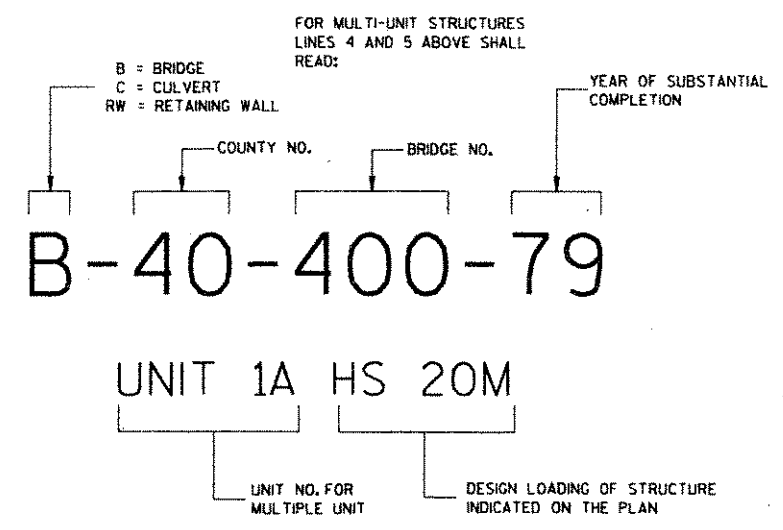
FOR MULTI-UNIT STRUCTURES LINES 4 AND 5 ABOVE SHALL READ:

B = BRIDGE
C = CULVERT
RW = RETAINING WALL

YEAR OF SUBSTANTIAL COMPLETION

COUNTY NO.

BRIDGE NO.

B-40-400-79

UNIT 1A HS 20M

UNIT NO. FOR MULTIPLE UNIT

DESIGN LOADING OF STRUCTURE INDICATED ON THE PLAN